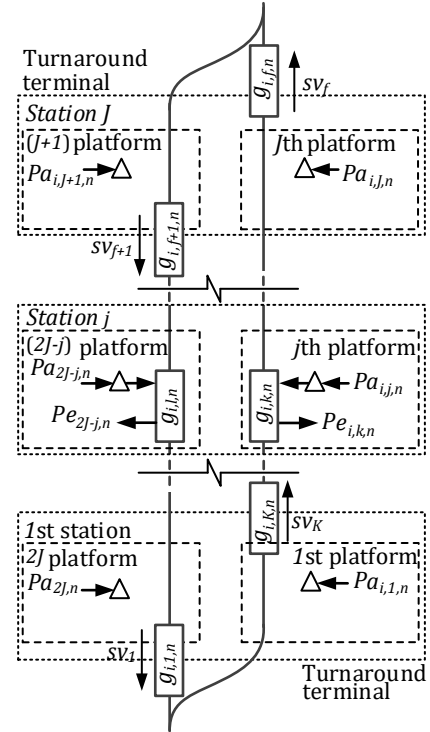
Turnaround terminal

Station J

(J+1) platform

$Pa_{i,J+1,n}$

Jth platform

$Pa_{i,J,n}$

$g_{i,f,n}$

$sv_f$

$g_{i,f+1,n}$

$sv_{f+1}$

Station j

(2J-j) platform

$Pa_{2J-j,n}$

$Pe_{2J-j,n}$

$g_{i,l,n}$

jth platform

$Pa_{i,j,n}$

$Pe_{i,k,n}$

$g_{i,k,n}$

$g_{i,K,n}$

$sv_K$

1st station

2J platform

$Pa_{2J,n}$

1st platform

$Pa_{i,1,n}$

$sv_1$

$g_{i,1,n}$

Turnaround terminal